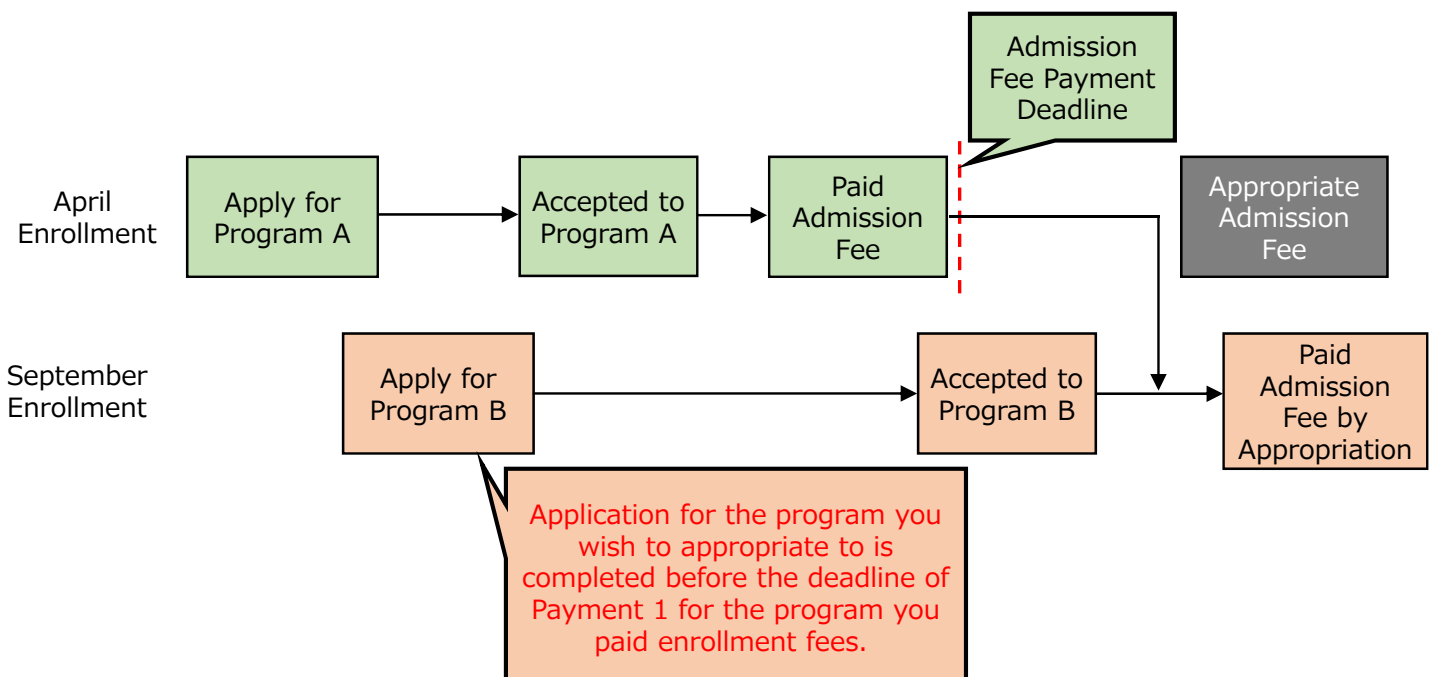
Admission Fee Payment Deadline

April Enrollment

Apply for Program A

Accepted to Program A

Paid Admission Fee

Appropriate Admission Fee

September Enrollment

Apply for Program B

Accepted to Program B

Paid Admission Fee by Appropriation

Application for the program you wish to appropriate to is completed before the deadline of Payment 1 for the program you paid enrollment fees.